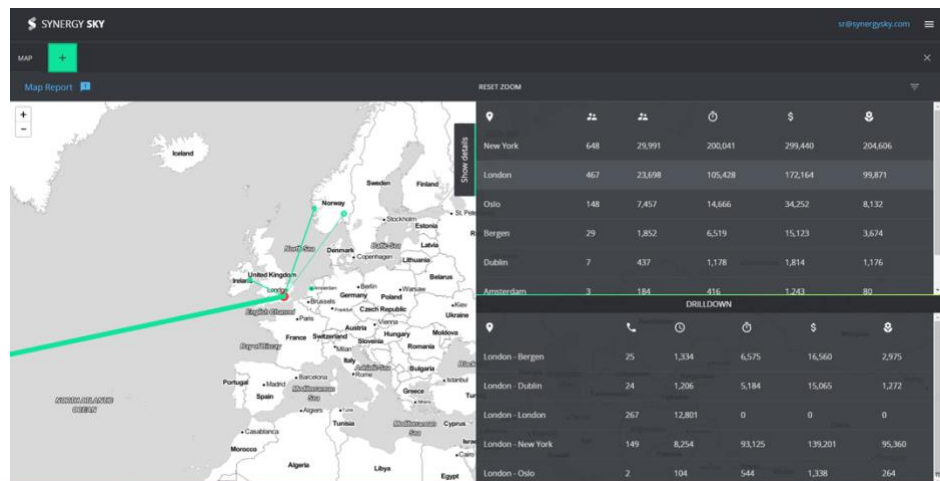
SYNERGY SKY

sr@synergysky.com

MAP +

Map Report

RESET ZOOM

Show details

| | | | | $ | |
|---|---|---|---|---|---|
| New York | 648 | 29,991 | 200,041 | 299,440 | 204,606 |
| London | 467 | 23,698 | 105,428 | 172,164 | 99,871 |
| Oslo | 148 | 7,457 | 14,666 | 34,252 | 8,132 |
| Bergen | 29 | 1,852 | 6,519 | 15,123 | 3,674 |
| Dublin | 7 | 437 | 1,178 | 1,814 | 1,176 |
| Amsterdam | 3 | 184 | 416 | 1,243 | 80 |

DRILLDOWN

| | | | | $ | |
|---|---|---|---|---|---|
| London - Bergen | 25 | 1,334 | 6,575 | 16,560 | 2,975 |
| London - Dublin | 24 | 1,206 | 5,184 | 15,065 | 1,272 |
| London - London | 267 | 12,801 | 0 | 0 | 0 |
| London - New York | 149 | 8,254 | 93,125 | 139,201 | 95,360 |
| London - Oslo | 2 | 104 | 544 | 1,338 | 264 |

Iceland
Norway
Sweden
Finland
Stockholm
Estonia
St. Pe
North Sea
Denmark
Baltic Sea
Latvia
Copenhagen
Lithuania
United Kingdom
Ireland
London
Amsterdam
Berlin
Warsaw
Belarus
Brussels
Germany
Poland
Frankfurt
Kiev
English Channel
Czech Republic
Ukraine
Paris
Vienna
Austria
Moldova
France
Switzerland
Hungary
Milan
Slovenia
Romania
Bay of Biscay
Italy
Black
Adriatic Sea
Bulgaria
Barcelona
Rome
Istanbul
Portugal
Madrid
Spain
Mediterranean Sea
Greece
Tur
NORTH ATLANTIC OCEAN
Algiers
Tunis
Tunisia
Mediterranean Sea
Cyprus
Isra
Casablanca
Morocco
Cairo
Algeria
Libya
Egypt